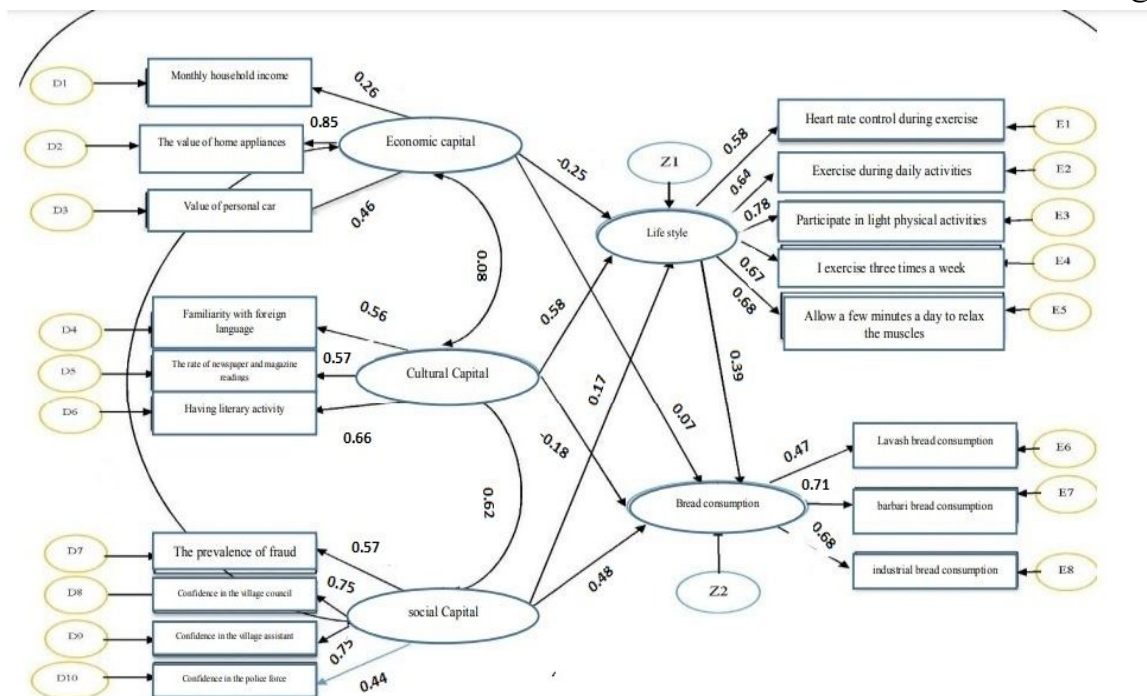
D1
Monthly household income
0.26
D2
The value of home appliances
0.85
Economic capital
D3
Value of personal car
0.46
-0.25
Z1
Life style
0.58
Heart rate control during exercise
E1
0.64
Exercise during daily activities
E2
0.78
Participate in light physical activities
E3
0.67
I exercise three times a week
E4
0.68
Allow a few minutes a day to relax the muscles
E5
0.08
D4
Familiarity with foreign language
0.56
D5
The rate of newspaper and magazine readings
0.57
Cultural Capital
D6
Having literary activity
0.66
0.58
0.17
0.07
0.39
-0.18
0.62
Lavash bread consumption
E6
0.47
0.71
barbari bread consumption
E7
Bread consumption
0.68
industrial bread consumption
E8
Z2
D7
The prevalence of fraud
0.57
D8
Confidence in the village council
0.75
social Capital
0.48
D9
Confidence in the village assistant
0.75
D10
Confidence in the police force
0.44